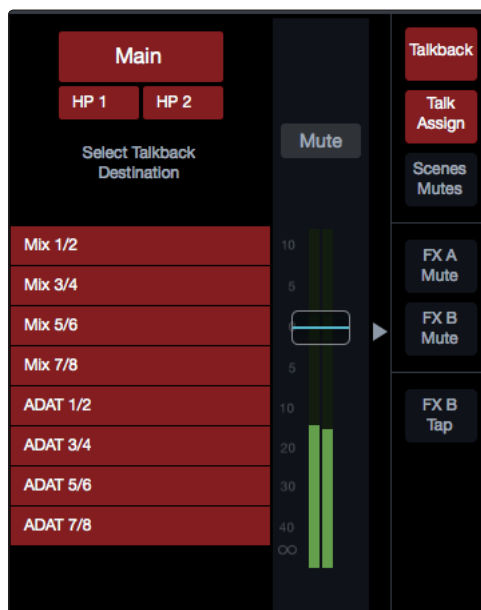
Main
HP 1
HP 2
Select Talkback Destination

Mix 1/2
Mix 3/4
Mix 5/6
Mix 7/8
ADAT 1/2
ADAT 3/4
ADAT 5/6
ADAT 7/8

Mute
10
5
0
5
10
20
30
40
$\infty$

Talkback
Talk Assign
Scenes Mutes
FX A Mute
FX B Mute
FX B Tap